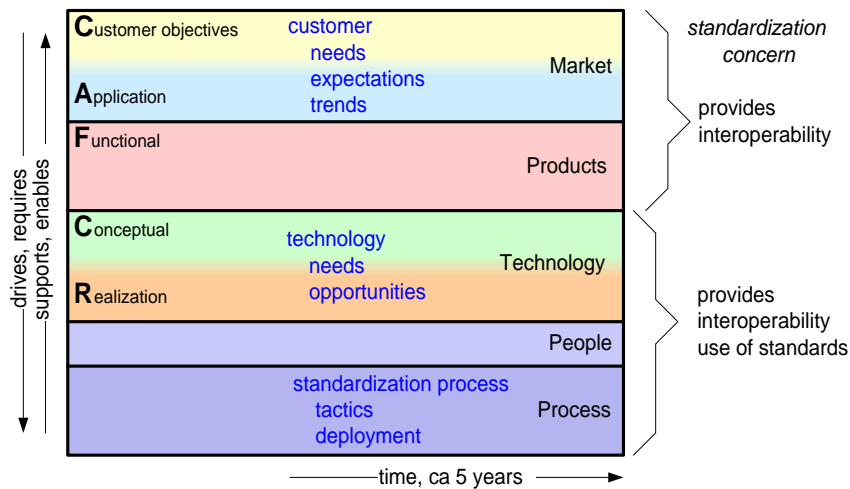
drives, requires
supports, enables

Customer objectives
customer
needs
expectations
trends
Market
Application

Functional
Products

Conceptual
technology
needs
opportunities
Technology
Realization

People

standardization process
tactics
deployment
Process

time, ca 5 years

standardization concern

provides interoperability

provides interoperability use of standards